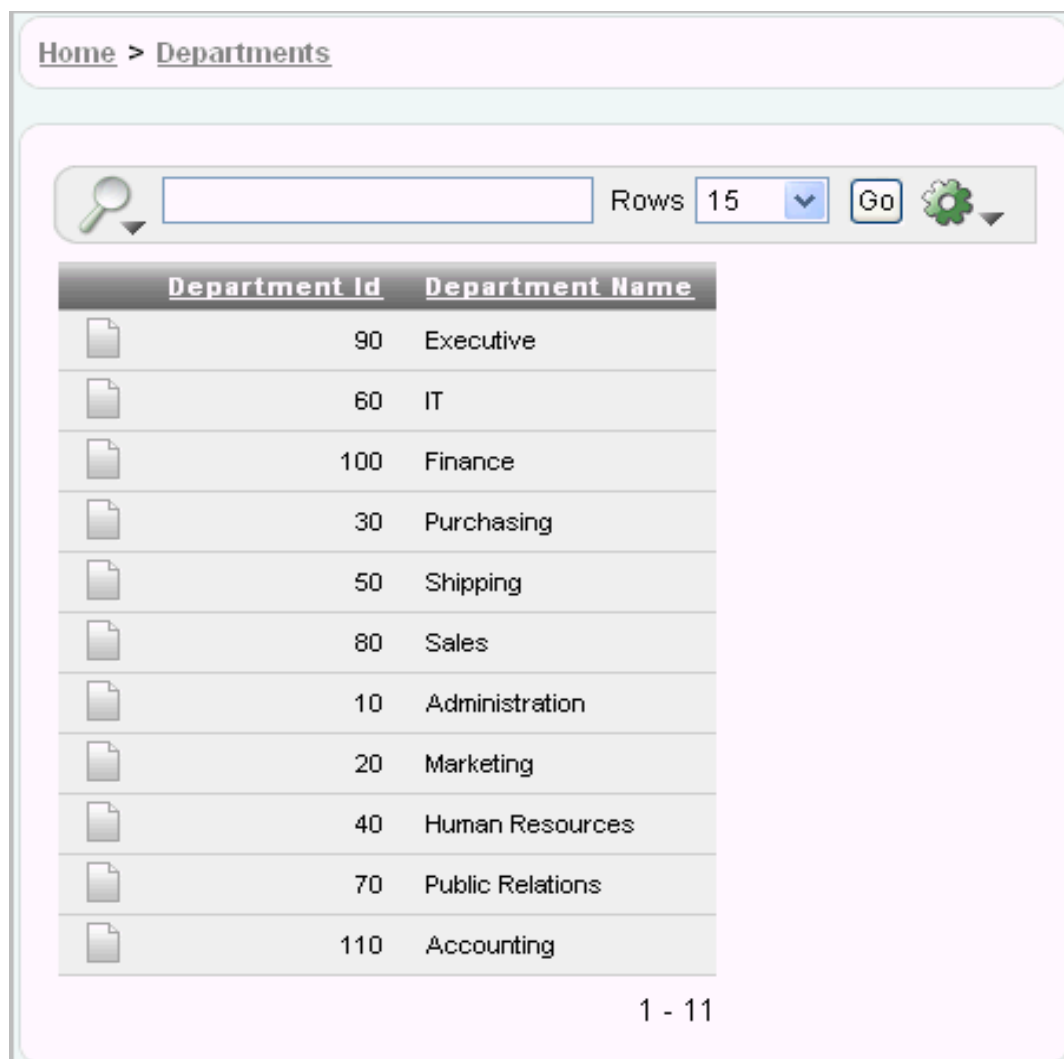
Home > Departments

Rows 15 Go

| | Department Id | Department Name |
|---|---|---|
| | 90 | Executive |
| | 60 | IT |
| | 100 | Finance |
| | 30 | Purchasing |
| | 50 | Shipping |
| | 80 | Sales |
| | 10 | Administration |
| | 20 | Marketing |
| | 40 | Human Resources |
| | 70 | Public Relations |
| | 110 | Accounting |

1 - 11